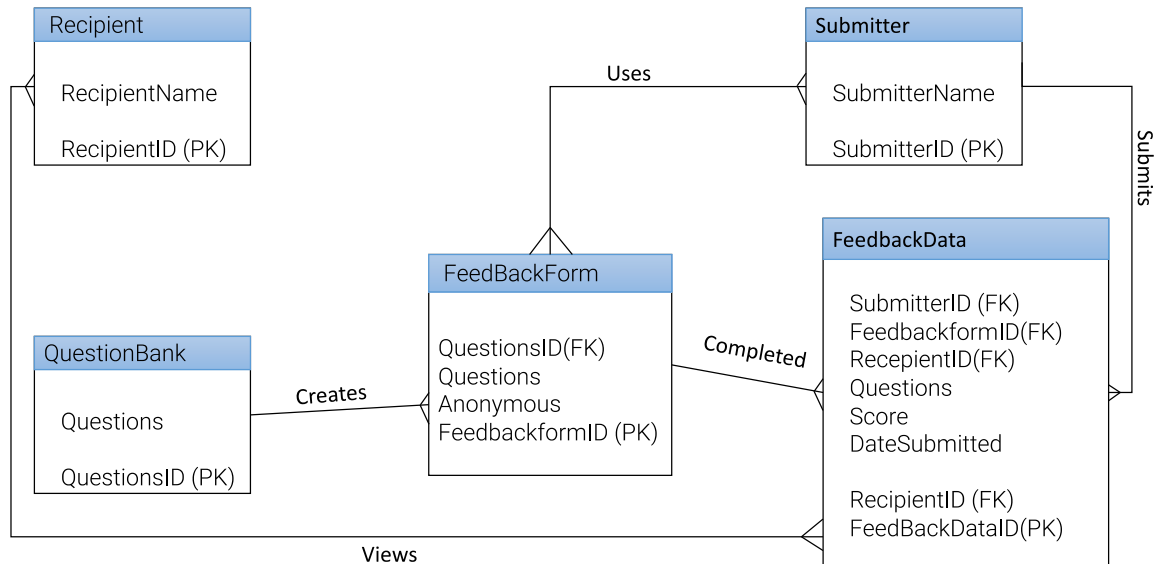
Recipient

RecipientName

RecipientID (PK)

Submitter

SubmitterName

SubmitterID (PK)

Uses

Submits

FeedBackForm

QuestionsID(FK)
Questions
Anonymous
FeedbackformID (PK)

FeedbackData

SubmitterID (FK)
FeedbackformID(FK)
RecepientID(FK)
Questions
Score
DateSubmitted

RecipientID (FK)
FeedBackDataID(PK)

QuestionBank

Questions

QuestionsID (PK)

Creates

Completed

Views